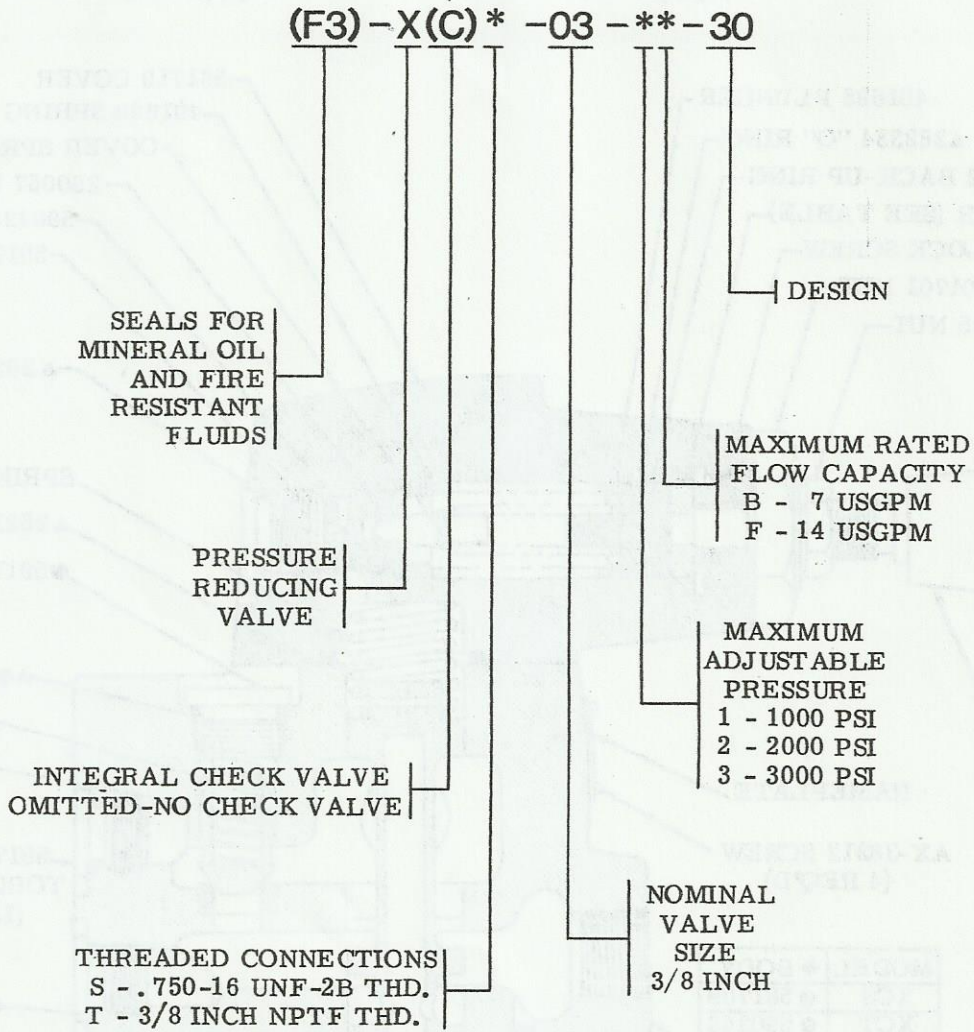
(F3) - X (C) * -03 - ** - 30

DESIGN

SEALS FOR MINERAL OIL AND FIRE RESISTANT FLUIDS

MAXIMUM RATED FLOW CAPACITY
B - 7 USGPM
F - 14 USGPM

PRESSURE REDUCING VALVE

MAXIMUM ADJUSTABLE PRESSURE
1 - 1000 PSI
2 - 2000 PSI
3 - 3000 PSI

INTEGRAL CHECK VALVE
OMITTED-NO CHECK VALVE

NOMINAL VALVE SIZE
3/8 INCH

THREADED CONNECTIONS
S - .750-16 UNF-2B THD.
T - 3/8 INCH NPTF THD.